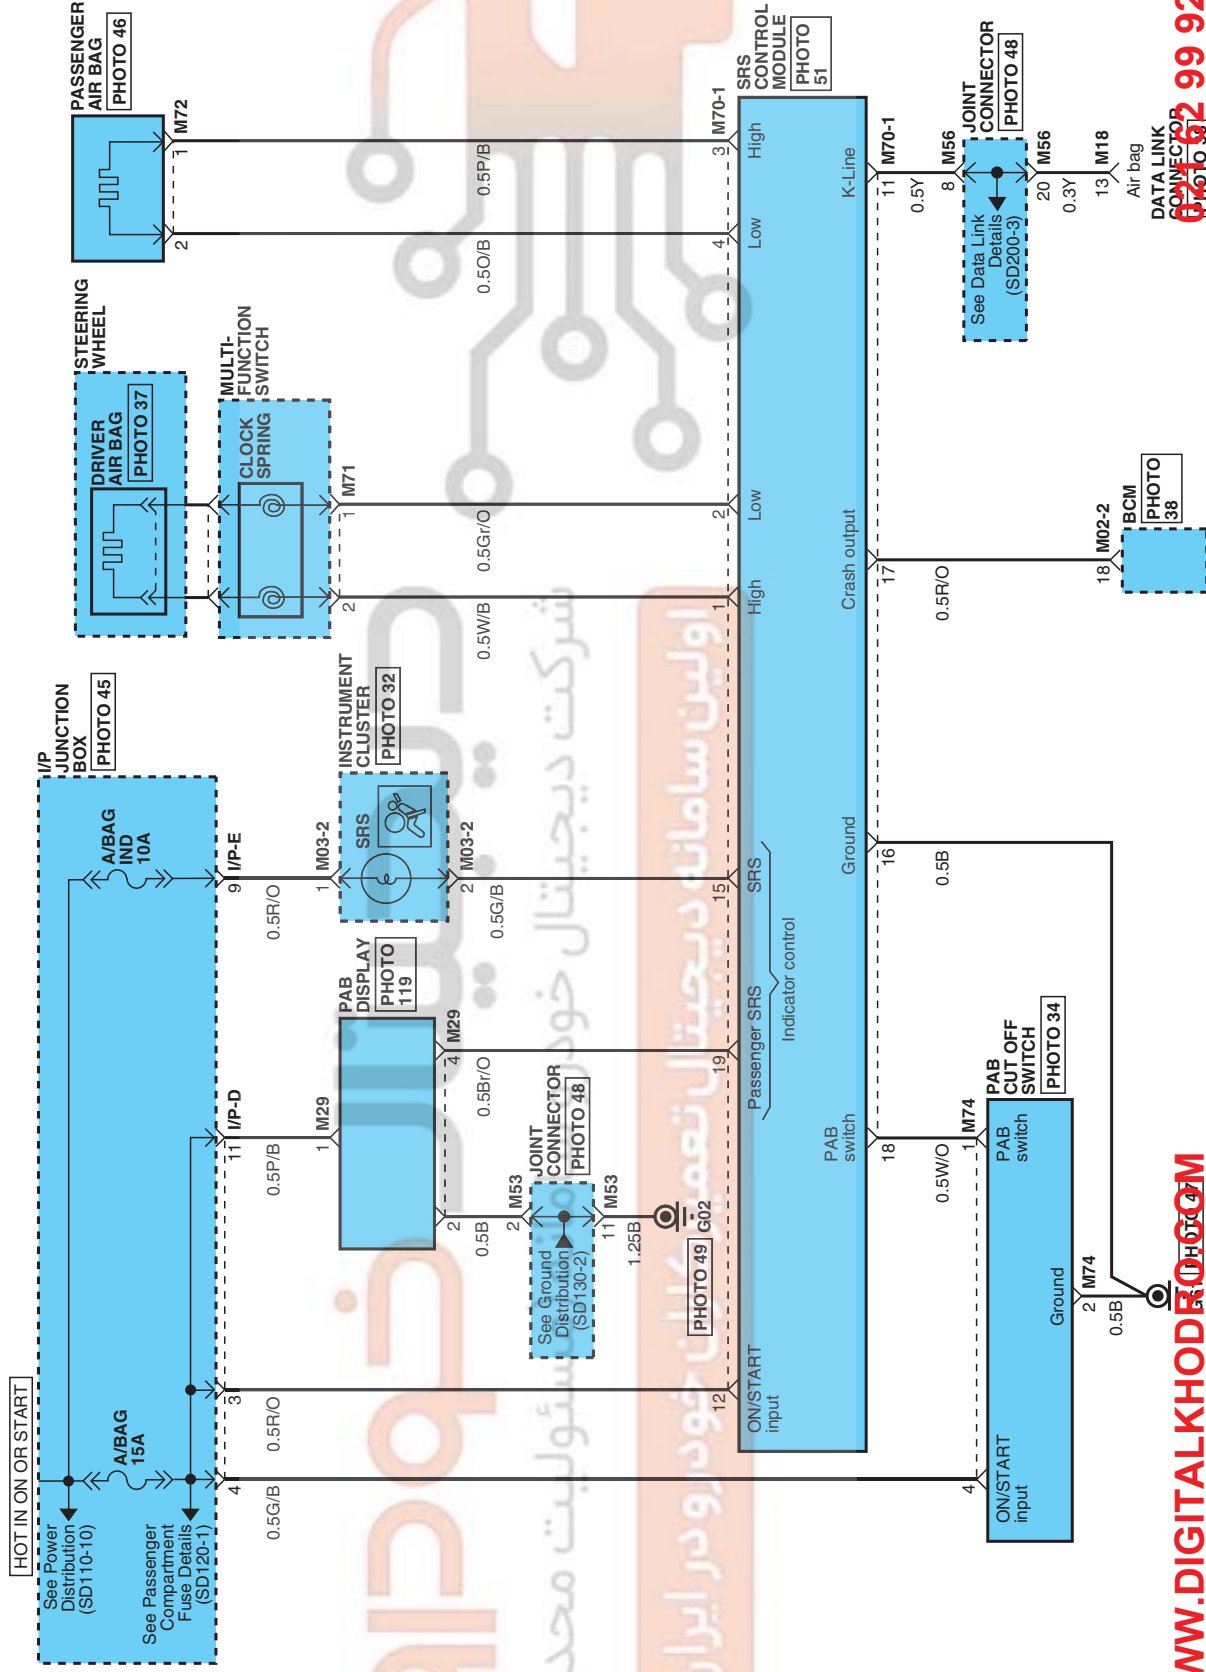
HOT IN ON OR START

See Power Distribution (SD110-10)

See Passenger Compartment Fuse Details (SD120-1)

I/P JUNCTION BOX PHOTO 45

A/BAG 15A

A/BAG IND 10A

I/P-E

I/P-D

9 0.5R/O

11 0.5P/B

3 0.5R/O

4 0.5G/B

INSTRUMENT CLUSTER PHOTO 32

SRS

M03-2

1

2

0.5G/B

PAB DISPLAY PHOTO 119

M29

1

4

2

0.5Br/O

0.5B

JOINT CONNECTOR PHOTO 48

M53

2

11

See Ground Distribution (SD130-2)

1.25B

G02

PHOTO 49

STEERING WHEEL

DRIVER AIR BAG PHOTO 37

MULTI-FUNCTION SWITCH

CLOCK SPRING

M71

1

2

0.5Gr/O

0.5W/B

PASSENGER AIR BAG PHOTO 46

M72

1

2

0.5P/B

0.5O/B

M70-1

3

4

2

1

15

19

12

SRS CONTROL MODULE PHOTO 51

High

Low

Low

High

SRS

Passenger SRS

Indicator control

ON/START input

K-Line

Crash output

Ground

PAB switch

M70-1

11

0.5Y

17

0.5R/O

16

0.5B

18

0.5W/O

M56

8

JOINT CONNECTOR PHOTO 48

See Data Link Details (SD200-3)

M56

20

0.3Y

M18

13

Air bag

DATA LINK CONNECTOR PHOTO 3

BCM PHOTO 38

M02-2

18

PAB CUT OFF SWITCH PHOTO 34

M74

1

PAB switch

Ground

M74

2

0.5B

4

ON/START input

G10 PHOTO 47

021 62 99 92

WWW.DIGITALKHODRO.COM